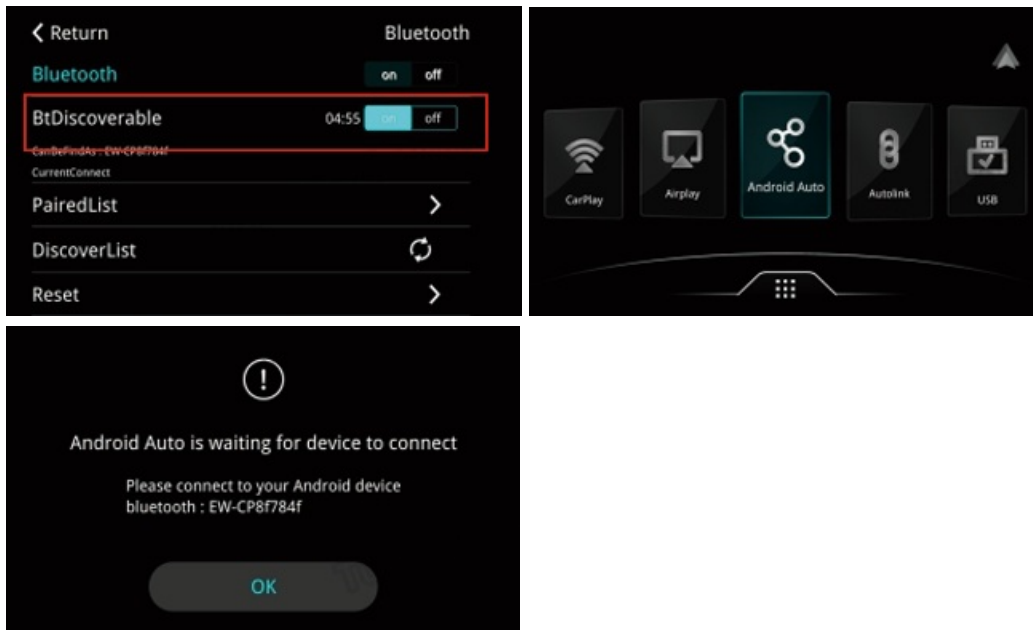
Return

Bluetooth

Bluetooth on off

BtDiscoverable 04:55 on off

CanBeFindAs : EW-CP8f784f

CurrentConnect

PairedList

DiscoverList

Reset

CarPlay

Airplay

Android Auto

Autolink

USB

Android Auto is waiting for device to connect

Please connect to your Android device bluetooth : EW-CP8f784f

OK